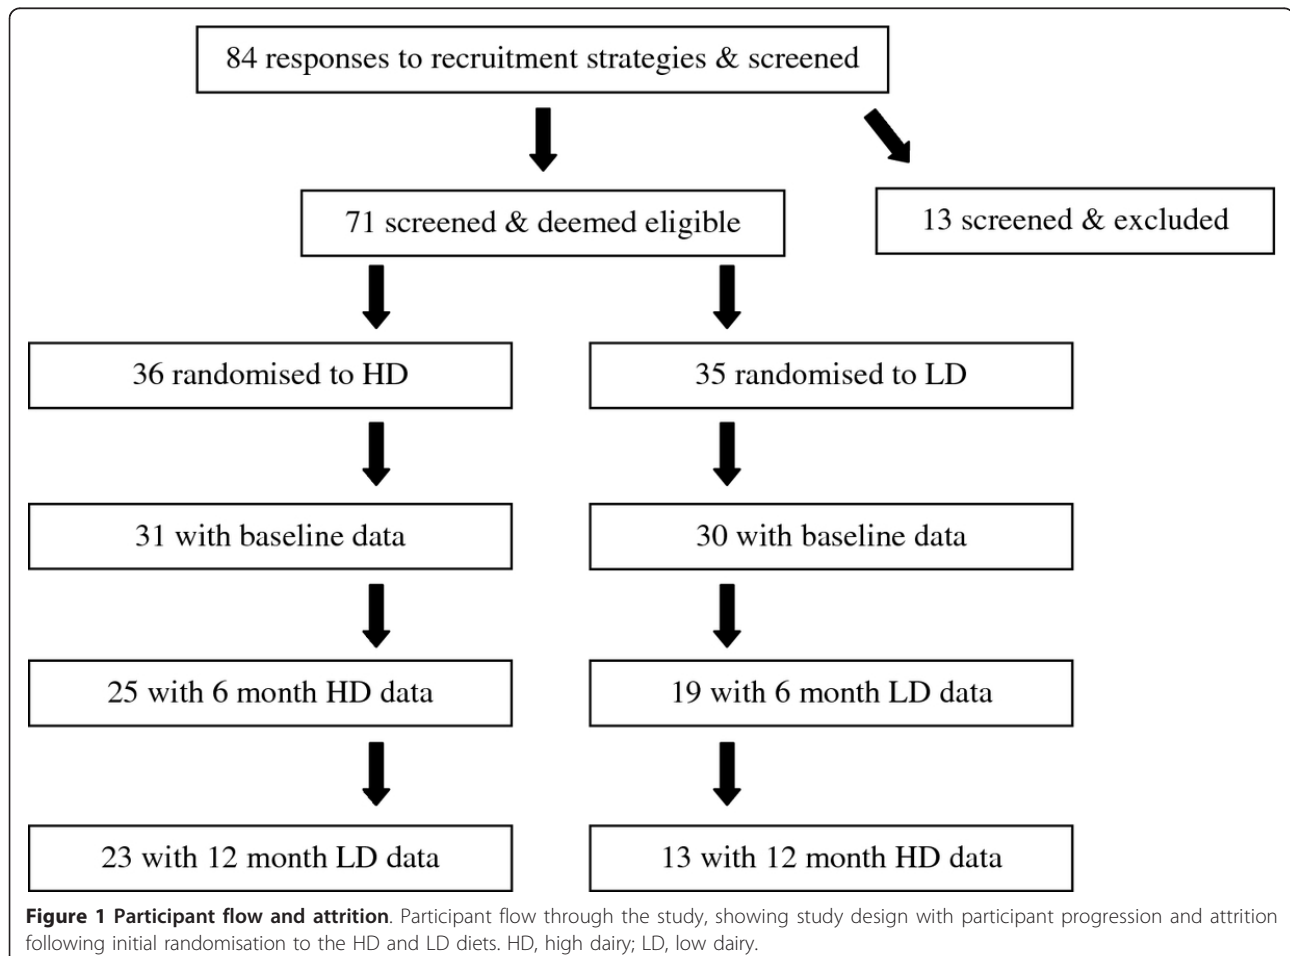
84 responses to recruitment strategies & screened

71 screened & deemed eligible

13 screened & excluded

36 randomised to HD

35 randomised to LD

31 with baseline data

30 with baseline data

25 with 6 month HD data

19 with 6 month LD data

23 with 12 month LD data

13 with 12 month HD data

**Figure 1 Participant flow and attrition**. Participant flow through the study, showing study design with participant progression and attrition following initial randomisation to the HD and LD diets. HD, high dairy; LD, low dairy.